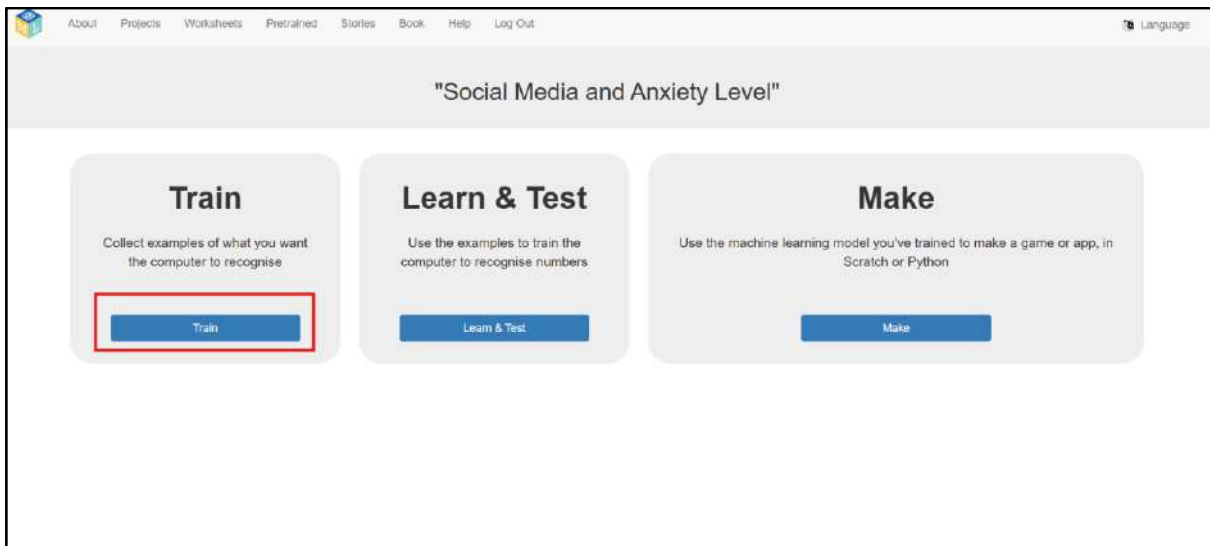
About Projects Worksheets Pretrained Stories Book Help Log Out

Language

"Social Media and Anxiety Level"

Train

Collect examples of what you want the computer to recognise

Train

Learn & Test

Use the examples to train the computer to recognise numbers

Learn & Test

Make

Use the machine learning model you've trained to make a game or app, in Scratch or Python

Make